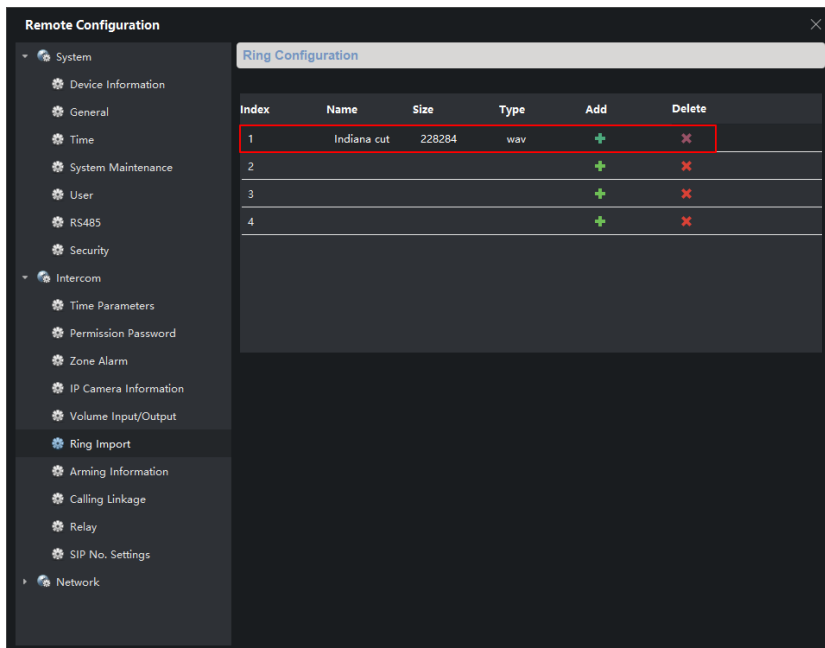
Remote Configuration

System
Device Information
General
Time
System Maintenance
User
RS485
Security
Intercom
Time Parameters
Permission Password
Zone Alarm
IP Camera Information
Volume Input/Output
Ring Import
Arming Information
Calling Linkage
Relay
SIP No. Settings
Network

Ring Configuration

| Index | Name | Size | Type | Add | Delete |
|---|---|---|---|---|---|
| 1 | Indiana cut | 228284 | wav | + | × |
| 2 | | | | + | × |
| 3 | | | | + | × |
| 4 | | | | + | × |